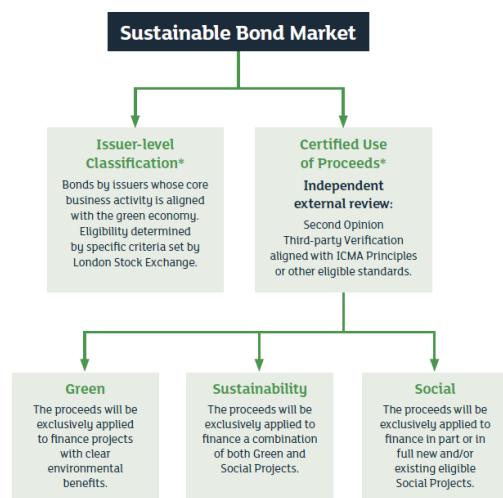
Sustainable Bond Market

Issuer-level Classification*

Bonds by issuers whose core business activity is aligned with the green economy. Eligibility determined by specific criteria set by London Stock Exchange.

Certified Use of Proceeds*

Independent external review:

Second Opinion
Third-party Verification aligned with ICMA Principles or other eligible standards.

Green

The proceeds will be exclusively applied to finance projects with clear environmental benefits.

Sustainability

The proceeds will be exclusively applied to finance a combination of both Green and Social Projects.

Social

The proceeds will be exclusively applied to finance in part or in full new and/or existing eligible Social Projects.